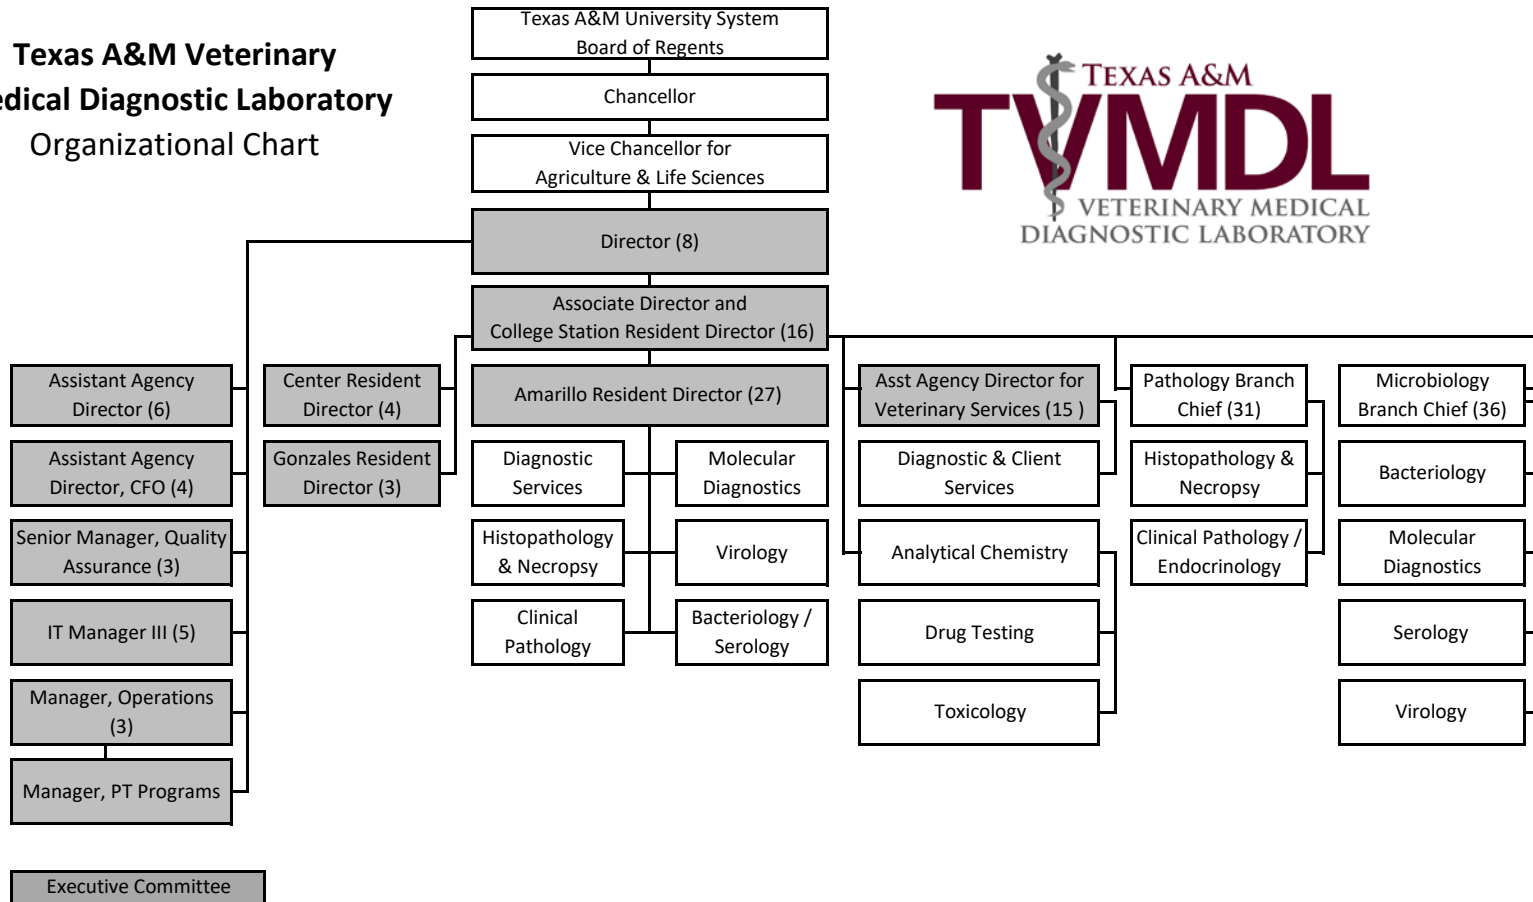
Texas A&M Veterinary
edical Diagnostic Laboratory
Organizational Chart

Texas A&M University System Board of Regents

Chancellor

Vice Chancellor for Agriculture & Life Sciences

Director (8)

Associate Director and College Station Resident Director (16)

TEXAS A&M
TVMDL
VETERINARY MEDICAL DIAGNOSTIC LABORATORY

Assistant Agency Director (6)

Assistant Agency Director, CFO (4)

Senior Manager, Quality Assurance (3)

IT Manager III (5)

Manager, Operations (3)

Manager, PT Programs

Center Resident Director (4)

Gonzales Resident Director (3)

Amarillo Resident Director (27)

Diagnostic Services

Molecular Diagnostics

Histopathology & Necropsy

Virology

Clinical Pathology

Bacteriology / Serology

Asst Agency Director for Veterinary Services (15 )

Diagnostic & Client Services

Analytical Chemistry

Drug Testing

Toxicology

Pathology Branch Chief (31)

Histopathology & Necropsy

Clinical Pathology / Endocrinology

Microbiology Branch Chief (36)

Bacteriology

Molecular Diagnostics

Serology

Virology

Executive Committee